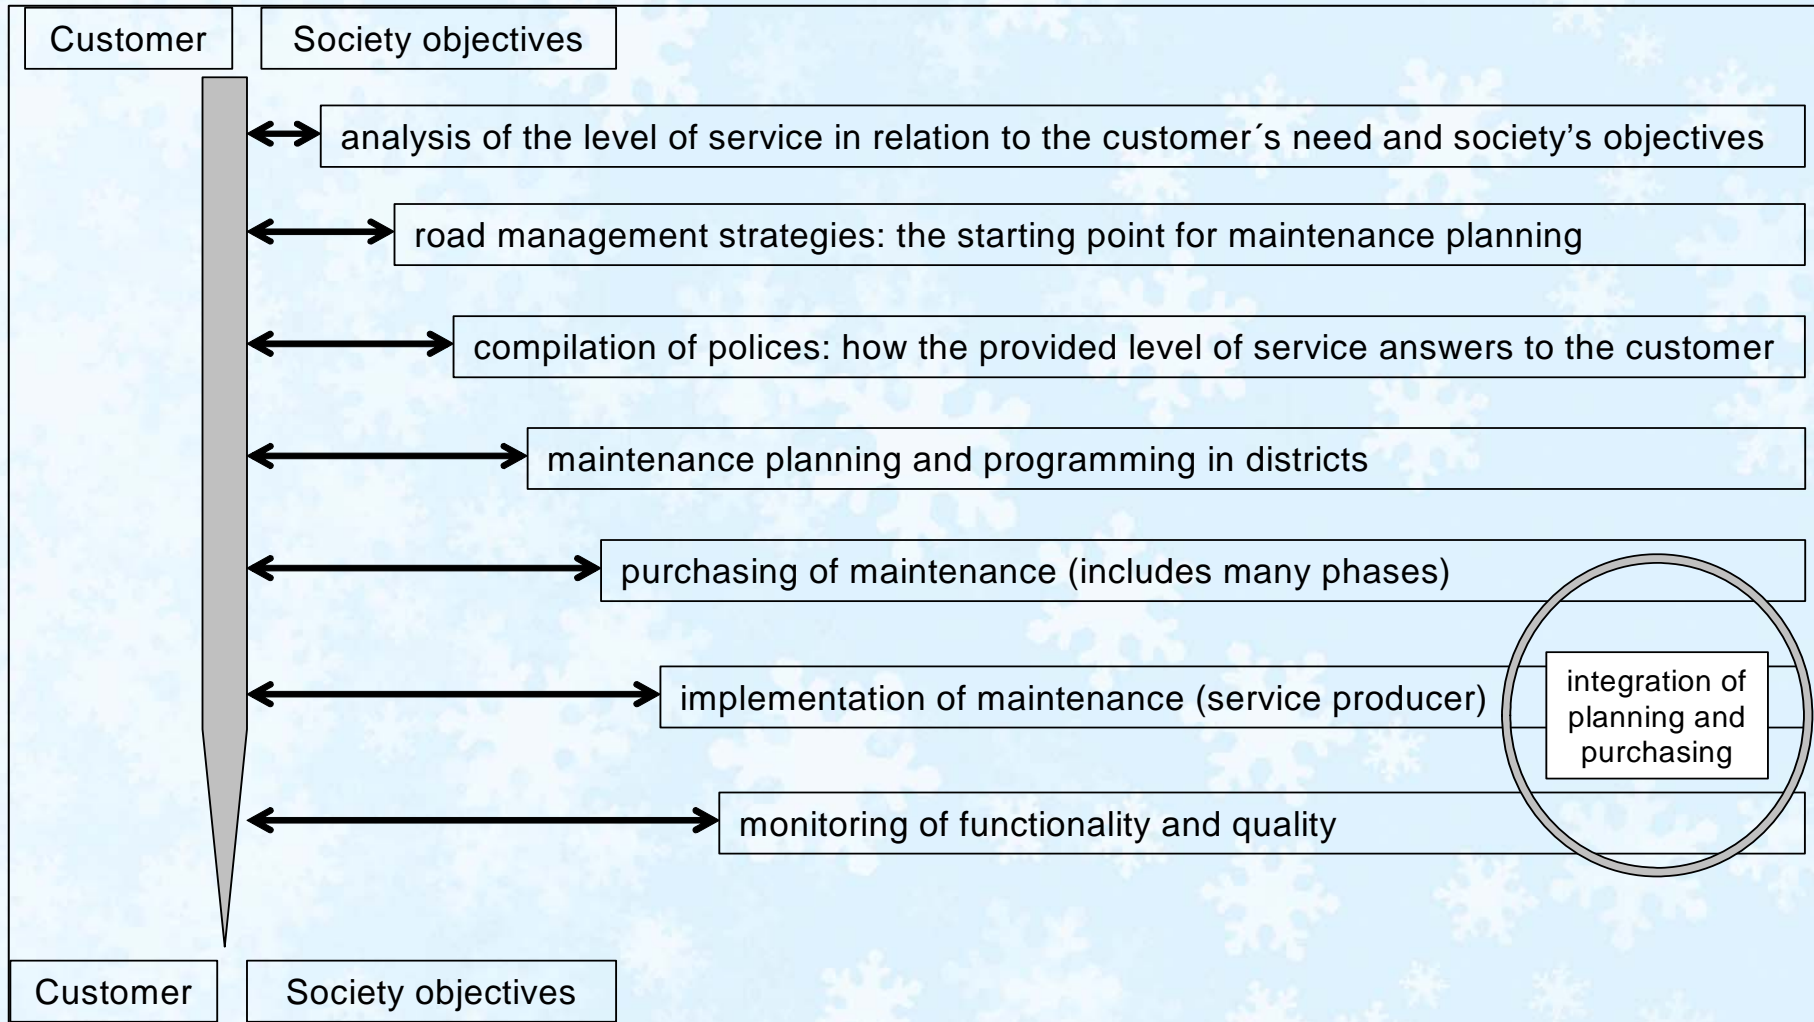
Customer

Society objectives

analysis of the level of service in relation to the customer´s need and society's objectives

road management strategies: the starting point for maintenance planning

compilation of polices: how the provided level of service answers to the customer

maintenance planning and programming in districts

purchasing of maintenance (includes many phases)

implementation of maintenance (service producer)

integration of planning and purchasing

monitoring of functionality and quality

Customer

Society objectives